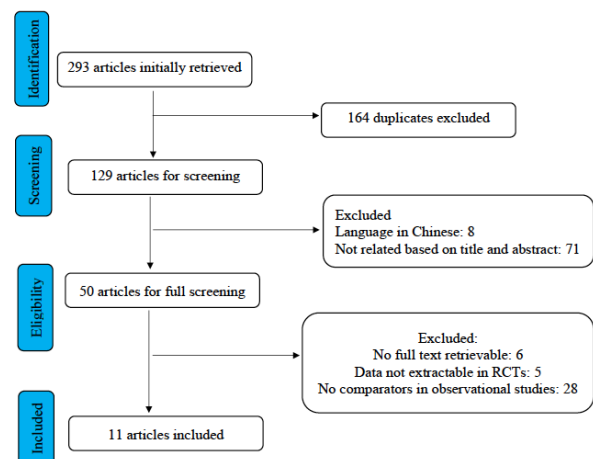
Identification

293 articles initially retrieved

164 duplicates excluded

Screening

129 articles for screening

Excluded
Language in Chinese: 8
Not related based on title and abstract: 71

Eligibility

50 articles for full screening

Excluded:
No full text retrievable: 6
Data not extractable in RCTs: 5
No comparators in observational studies: 28

Included

11 articles included